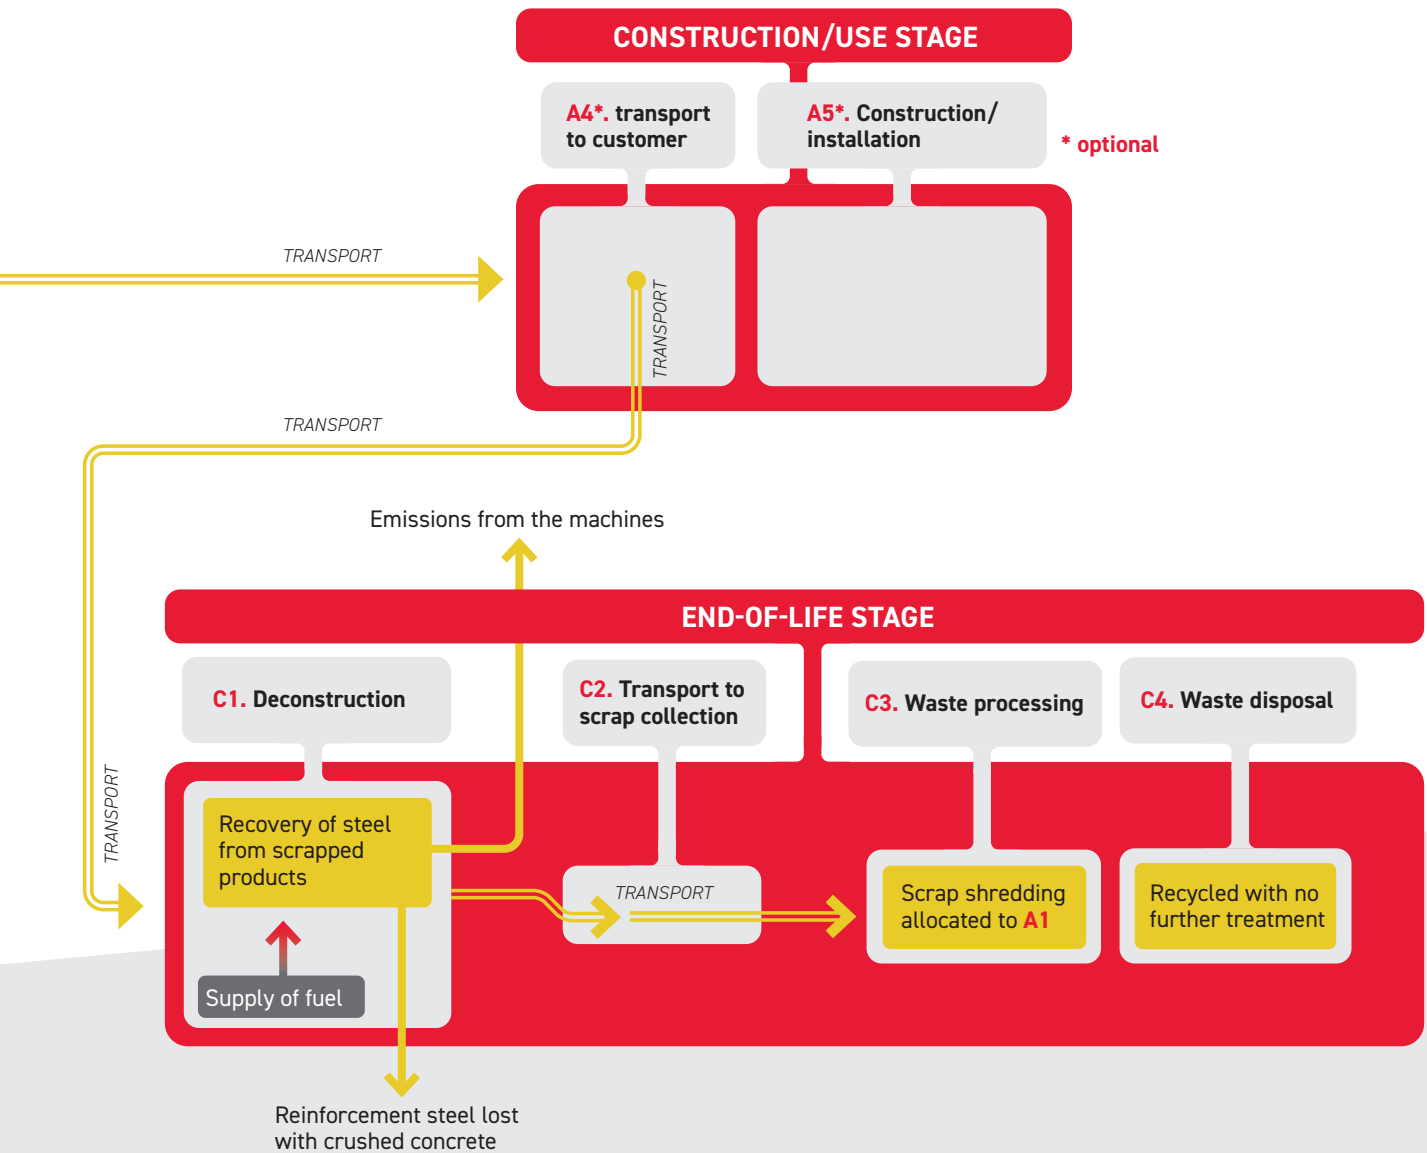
CONSTRUCTION/USE STAGE

A4*. transport to customer

A5*. Construction/ installation

* optional

TRANSPORT

TRANSPORT

TRANSPORT

Emissions from the machines

END-OF-LIFE STAGE

C1. Deconstruction

C2. Transport to scrap collection

C3. Waste processing

C4. Waste disposal

TRANSPORT

Recovery of steel from scrapped products

Supply of fuel

TRANSPORT

Scrap shredding allocated to A1

Recycled with no further treatment

Reinforcement steel lost with crushed concrete